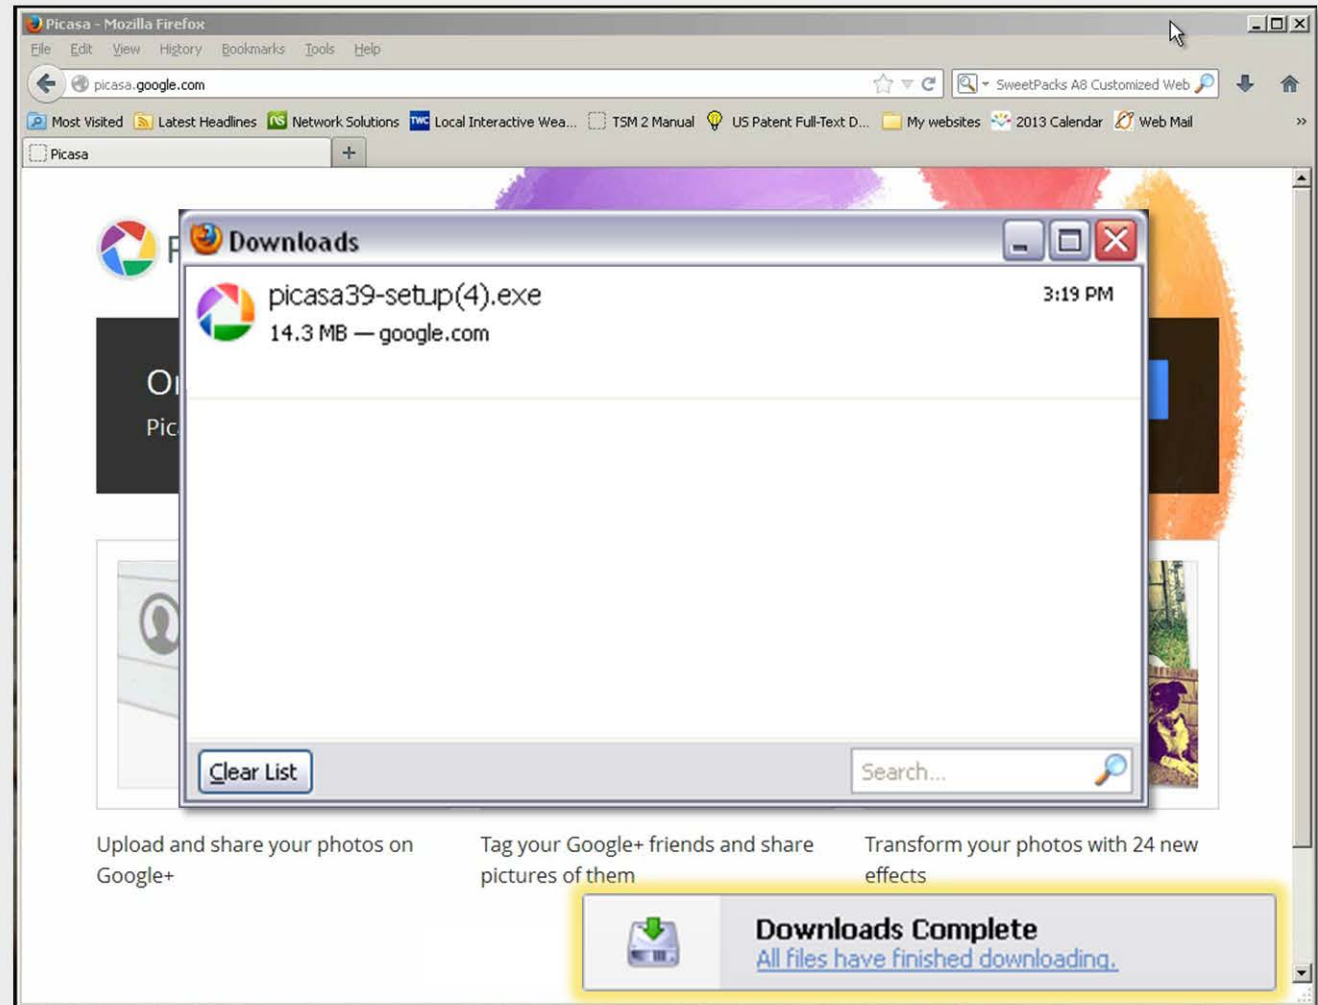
Picasa - Mozilla Firefox

File Edit View History Bookmarks Tools Help

picasa.google.com

SweetPacks AB Customized Web

Most Visited Latest Headlines Network Solutions Local Interactive Wea... TSM 2 Manual US Patent Full-Text D... My websites 2013 Calendar Web Mail

Picasa

+

P

O

Pic

Downloads

picasa39-setup(4).exe
14.3 MB — google.com

3:19 PM

Clear List

Search...

Upload and share your photos on Google+

Tag your Google+ friends and share pictures of them

Transform your photos with 24 new effects

Downloads Complete
All files have finished downloading.